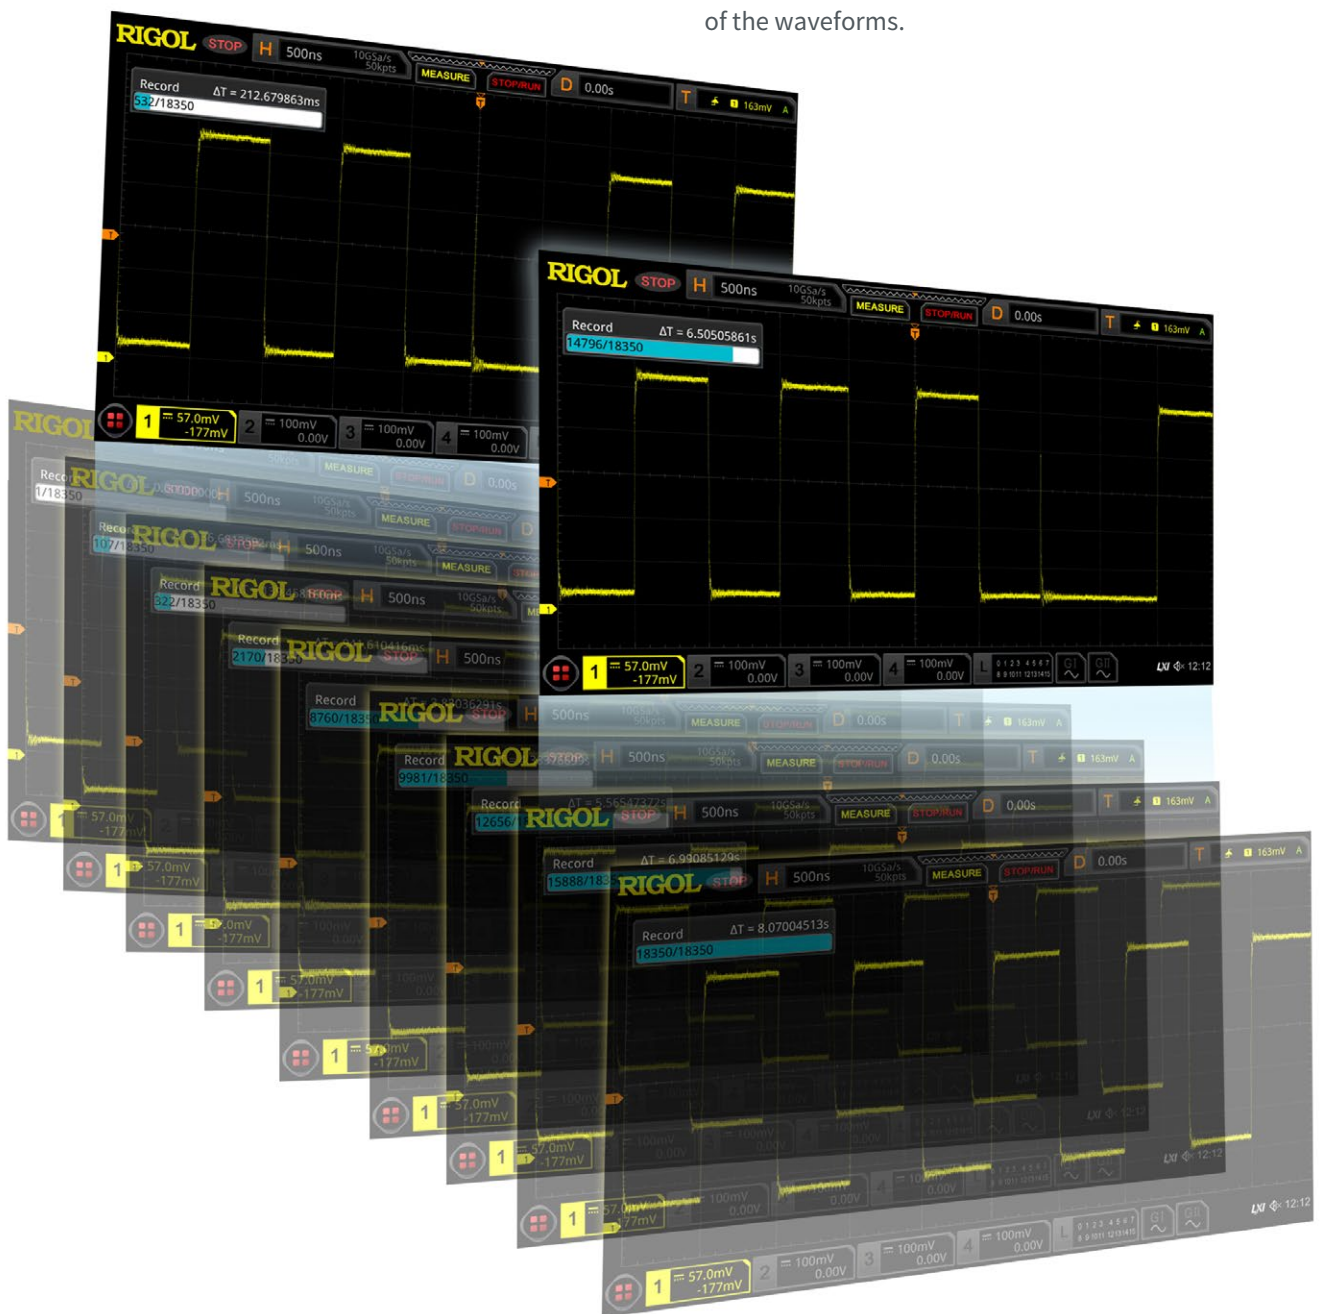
of the waveforms.

RIGOL STOP H 500ns 10GSa/s 50kpts MEASURE STOP/RUN D 0.00s T 163mV A

Record ΔT = 212.679863ms
532/18350

1 57.0mV -177mV 2 100mV 0.00V 3 100mV 0.00V 4 100mV 0.00V

RIGOL STOP H 500ns 10GSa/s 50kpts MEASURE STOP/RUN D 0.00s T 163mV A

Record ΔT = 6.50505861s
14796/18350

1 57.0mV -177mV 2 100mV 0.00V 3 100mV 0.00V 4 100mV 0.00V L 0 1 2 3 4 5 6 7 8 9 10 11 12 13 14 15 GI GII LXI 12:12

RIGOL STOP H 500ns 10GSa/s 50kpts MEASURE STOP/RUN D 0.00s T 163mV A

Record ΔT = 8.07004513s
18350/18350

1 57.0mV -177mV 2 100mV 0.00V 3 100mV 0.00V 4 100mV 0.00V L 0 1 2 3 4 5 6 7 8 9 10 11 12 13 14 15 GI GII LXI 12:12